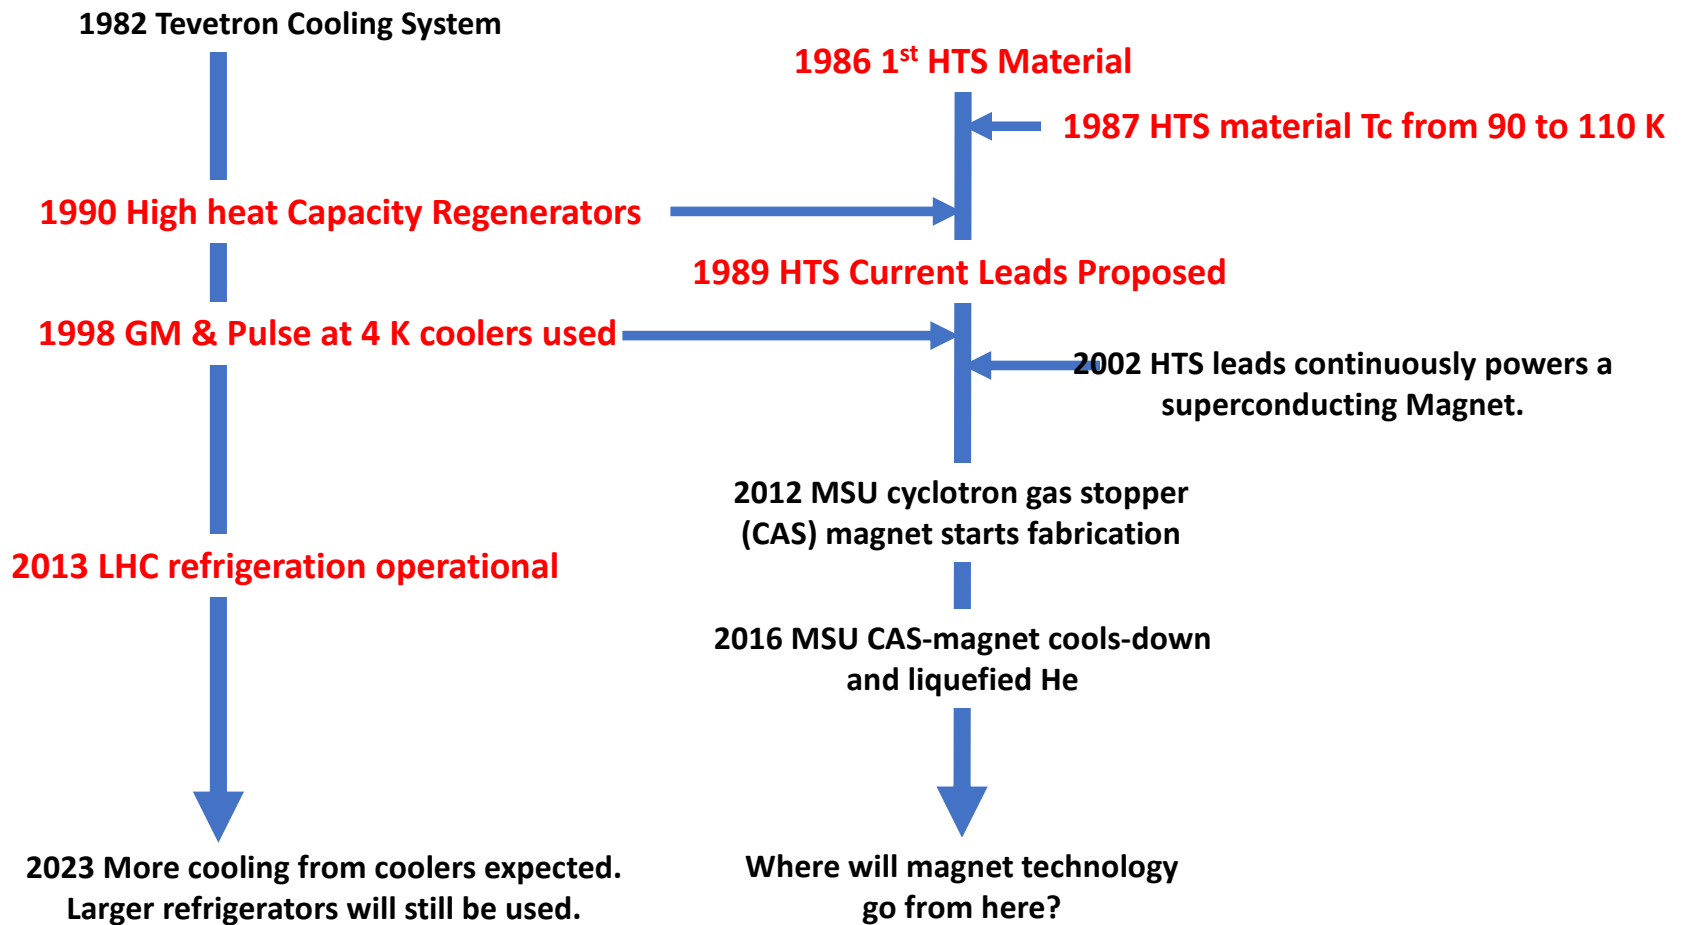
1982 Tevetron Cooling System

1986 1$^{st}$ HTS Material

1987 HTS material Tc from 90 to 110 K

1990 High heat Capacity Regenerators

1989 HTS Current Leads Proposed

1998 GM & Pulse at 4 K coolers used

2002 HTS leads continuously powers a superconducting Magnet.

2012 MSU cyclotron gas stopper (CAS) magnet starts fabrication

2013 LHC refrigeration operational

2016 MSU CAS-magnet cools-down and liquefied He

2023 More cooling from coolers expected. Larger refrigerators will still be used.

Where will magnet technology go from here?